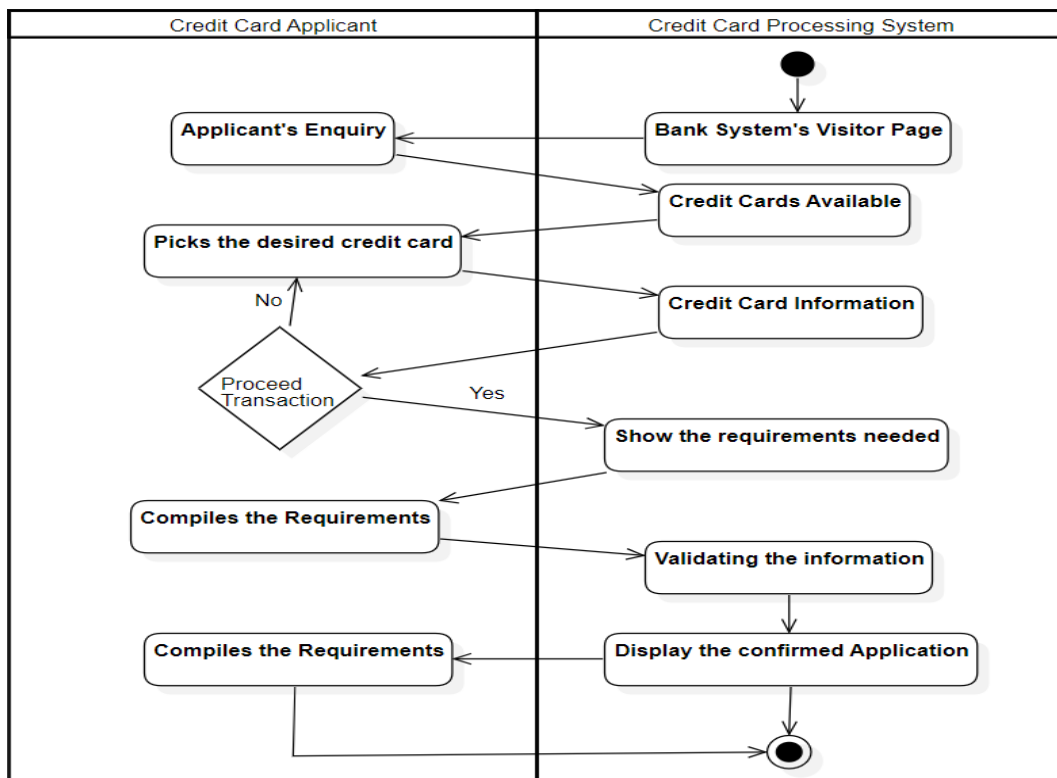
Credit Card Applicant

Credit Card Processing System

Bank System's Visitor Page

Applicant's Enquiry

Credit Cards Available

Picks the desired credit card

Credit Card Information

No

Proceed Transaction

Yes

Show the requirements needed

Compiles the Requirements

Validating the information

Display the confirmed Application

Compiles the Requirements